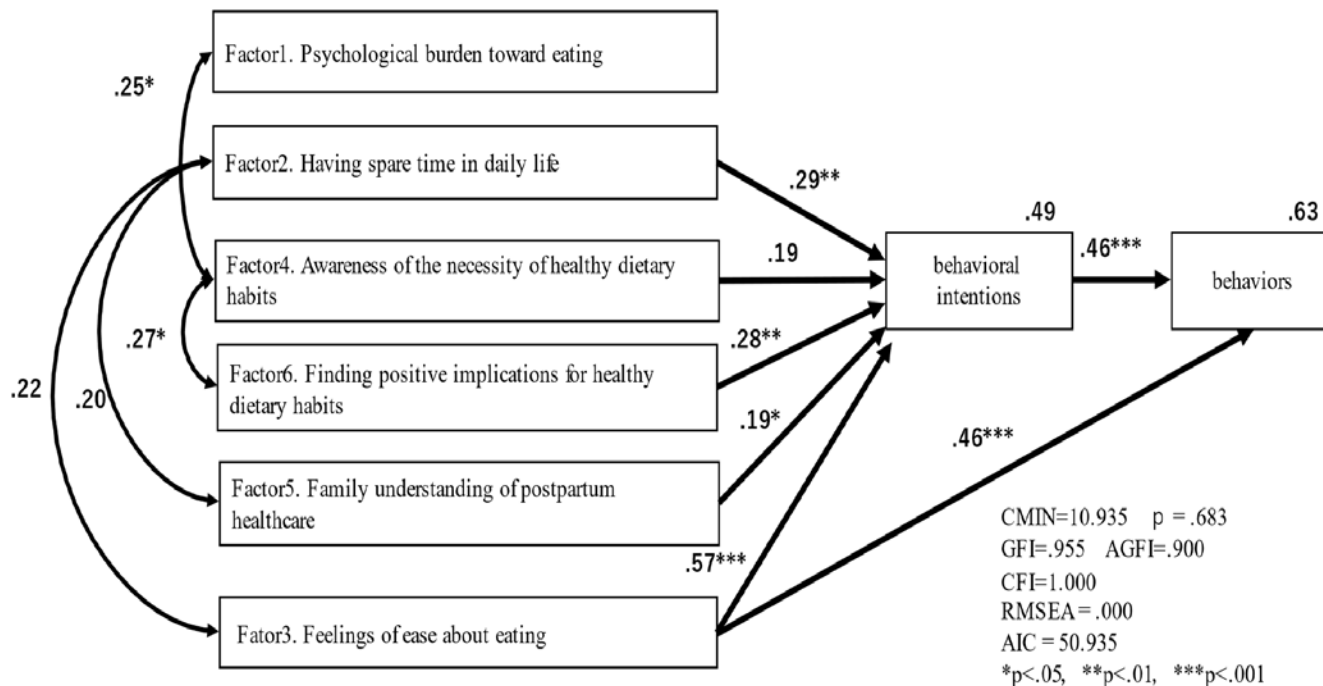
Factor1. Psychological burden toward eating

.25*

Factor2. Having spare time in daily life

.29**

.49

.63

Factor4. Awareness of the necessity of healthy dietary habits

.19

behavioral intentions

.46***

behaviors

.27*

.28**

Factor6. Finding positive implications for healthy dietary habits

.22

.20

.19*

.46***

Factor5. Family understanding of postpartum healthcare

.57***

CMIN=10.935 p = .683
GFI=.955 AGFI=.900
CFI=1.000
RMSEA = .000
AIC = 50.935
*p<.05, **p<.01, ***p<.001

Fator3. Feelings of ease about eating